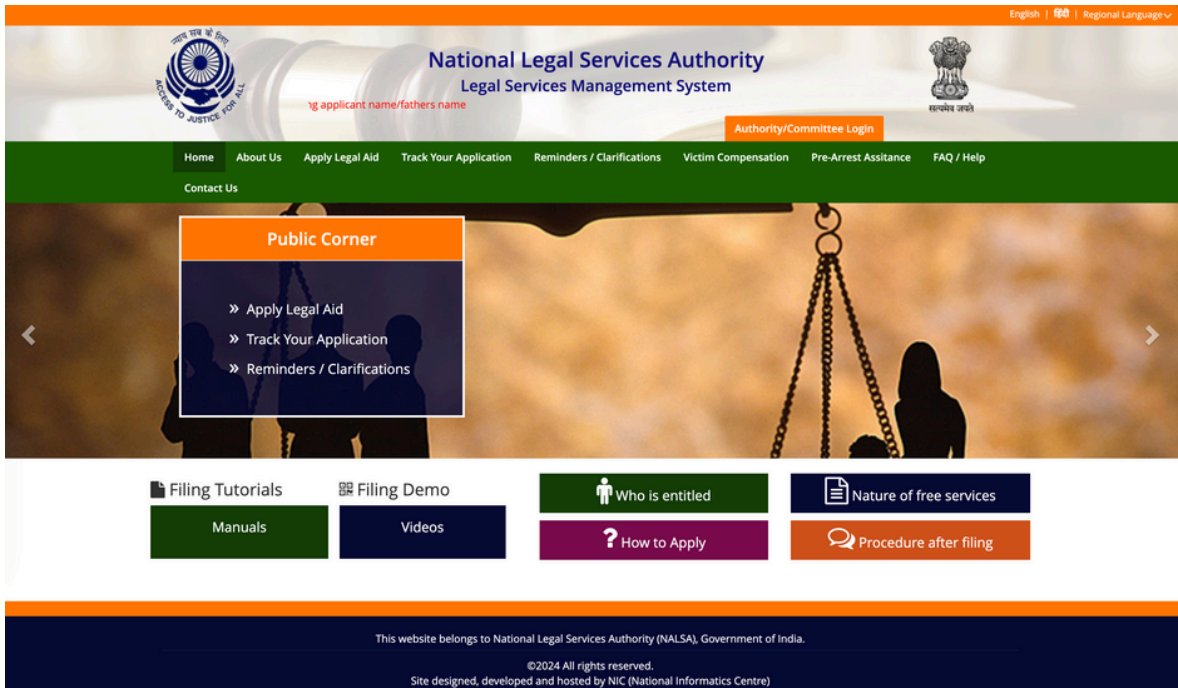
English | हिंदी | Regional Language

न्याय सब के लिए
ACCESS TO JUSTICE FOR ALL

National Legal Services Authority
Legal Services Management System

ıg applicant name/fathers name

सत्यमेव जयते

Authority/Committee Login

Home About Us Apply Legal Aid Track Your Application Reminders / Clarifications Victim Compensation Pre-Arrest Assitance FAQ / Help Contact Us

Public Corner

» Apply Legal Aid
» Track Your Application
» Reminders / Clarifications

Filing Tutorials
Manuals

Filing Demo
Videos

Who is entitled
How to Apply
Nature of free services
Procedure after filing

This website belongs to National Legal Services Authority (NALSA), Government of India.

©2024 All rights reserved.
Site designed, developed and hosted by NIC (National Informatics Centre)